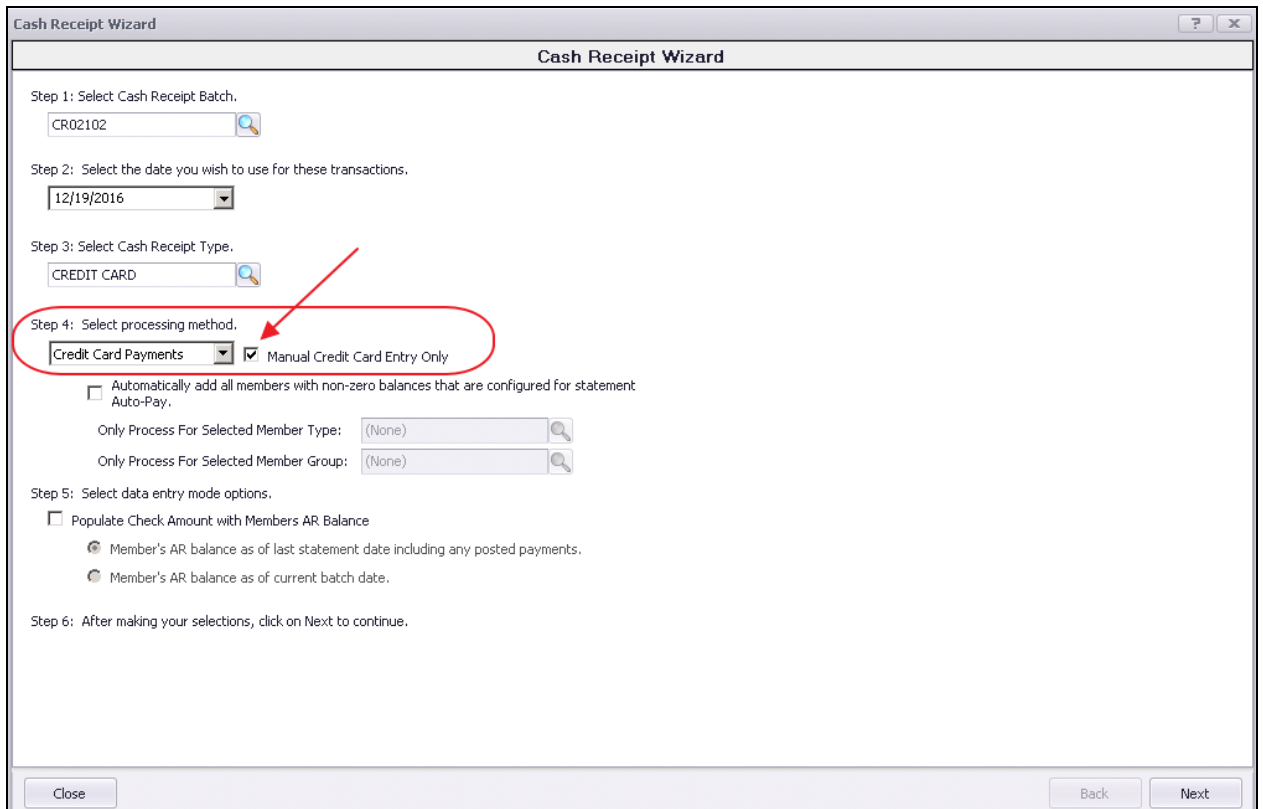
Cash Receipt Wizard

?

Cash Receipt Wizard

Step 1: Select Cash Receipt Batch.

CR02102

Step 2: Select the date you wish to use for these transactions.

12/19/2016

Step 3: Select Cash Receipt Type.

CREDIT CARD

Step 4: Select processing method.

Credit Card Payments

Manual Credit Card Entry Only

Automatically add all members with non-zero balances that are configured for statement Auto-Pay.

Only Process For Selected Member Type: (None)

Only Process For Selected Member Group: (None)

Step 5: Select data entry mode options.

Populate Check Amount with Members AR Balance

Member's AR balance as of last statement date including any posted payments.

Member's AR balance as of current batch date.

Step 6: After making your selections, click on Next to continue.

Close

Back

Next